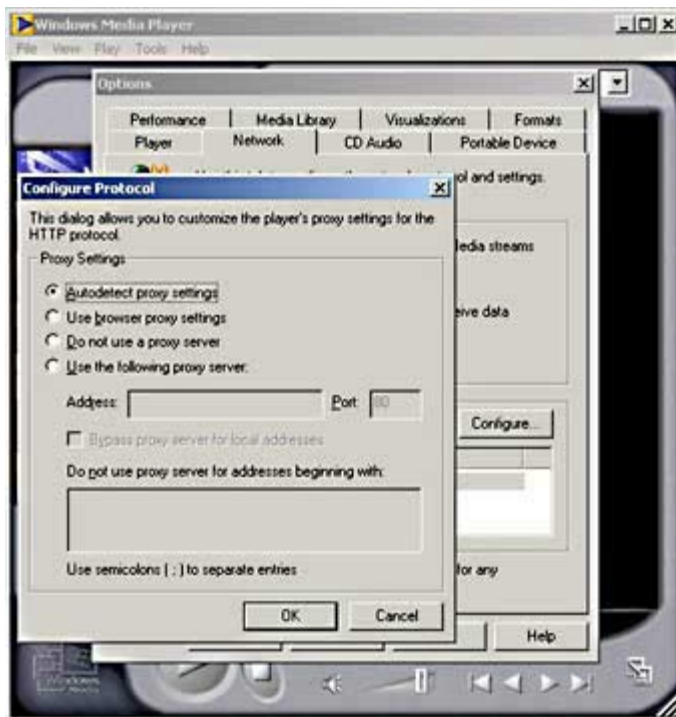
Windows Media Player

File View Play Tools Help

Options

Performance | Media Library | Visualizations | Formats
Player | Network | CD Audio | Portable Device

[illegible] ol and settings.

edia streams

eive data

Configure...

for any

Help

Configure Protocol

This dialog allows you to customize the player's proxy settings for the HTTP protocol.

Proxy Settings

Autodetect proxy settings
Use browser proxy settings
Do not use a proxy server
Use the following proxy server:

Address:
Port: 80

Bypass proxy server for local addresses

Do not use proxy server for addresses beginning with:

Use semicolons ( ; ) to separate entries

OK
Cancel